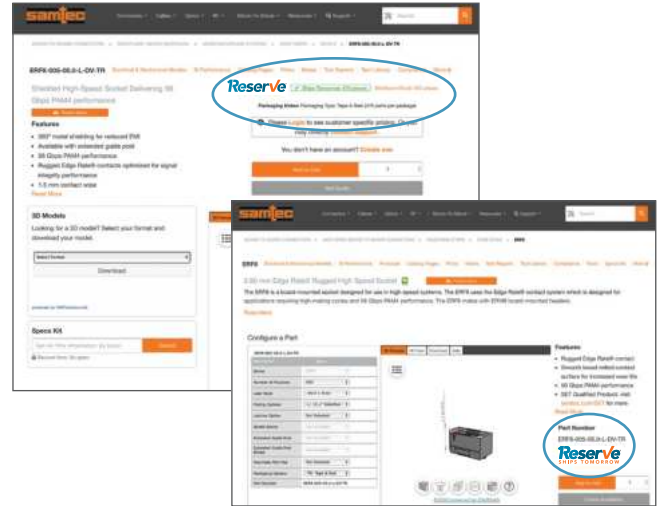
samtec

ERF8-005-05.0-L-DV-TR

Shielded High-Speed Socket Delivering 56 Gbps PAM4 performance

Reserve

Features

• 360° metal shielding for reduced EMI
• Available with extended guide post
• 56 Gbps PAM4 performance
• Rugged Edge Rate® contacts optimized for signal integrity performance
• 1.5 mm contact wipe
Read More

Packaging Notes: Packaging Type: Tape & Reel

Please Login to see customer specific pricing.

You don't have an account? Create one

Add to Cart

Get Quote

3D Models

Looking for a 3D model? Select your format and download your model:

Select Format

Download

Specs Kit

Search

samtec

ERF8

0.80 mm Edge Rate® Rugged High-Speed Socket

Read more

Configure a Part

Features

• Rugged Edge Rate® contact system
• Smooth broad milled contact surface for increased wear life
• 56 Gbps PAM4 performance
• SET Qualified Product, visit
Read More

Part Number

ERF8-005-05.0-L-DV-TR

Reserve
SHIPS TOMORROW

Add to Cart